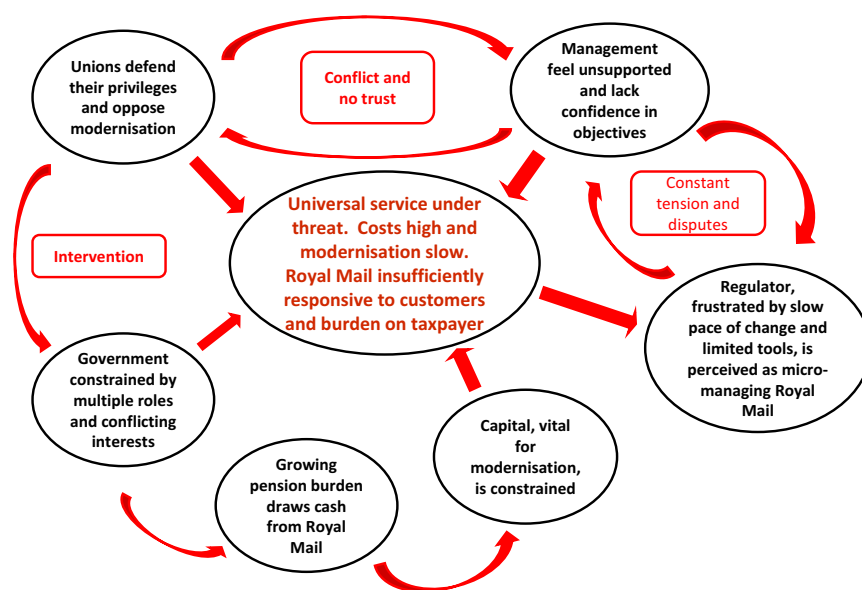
Unions defend their privileges and oppose modernisation

Conflict and no trust

Management feel unsupported and lack confidence in objectives

Constant tension and disputes

Intervention

Universal service under threat. Costs high and modernisation slow. Royal Mail insufficiently responsive to customers and burden on taxpayer

Regulator, frustrated by slow pace of change and limited tools, is perceived as micro-managing Royal Mail

Government constrained by multiple roles and conflicting interests

Capital, vital for modernisation, is constrained

Growing pension burden draws cash from Royal Mail